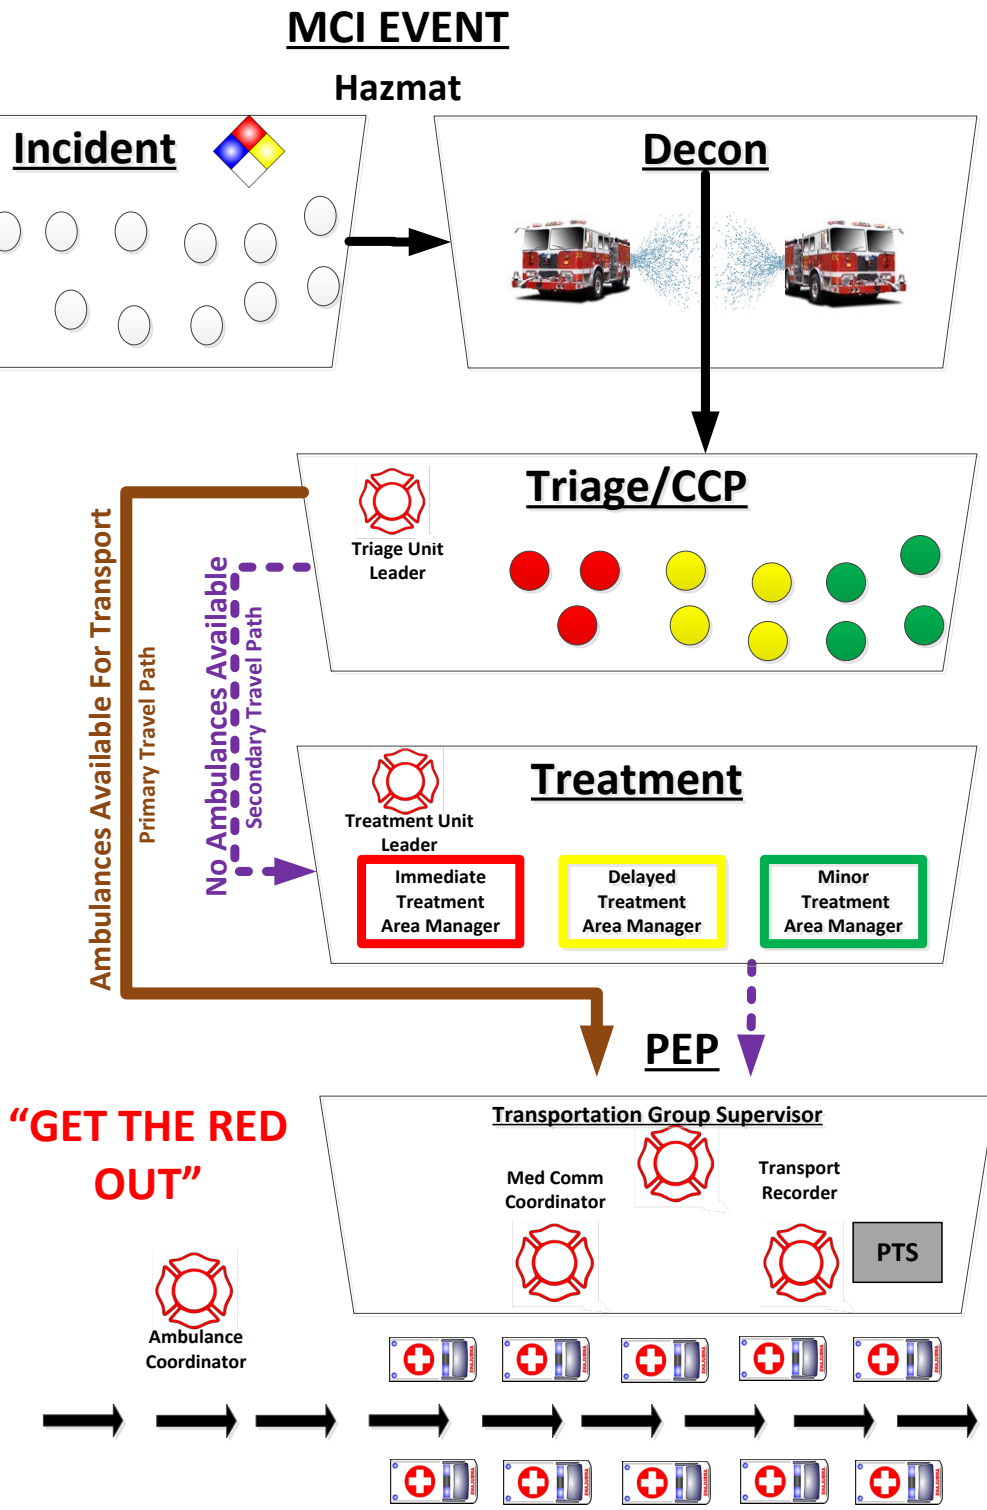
MCI EVENT

Hazmat

Incident

Decon

Triage/CCP

Triage Unit Leader

Ambulances Available For Transport

Primary Travel Path

No Ambulances Available

Secondary Travel Path

Treatment

Treatment Unit Leader

Immediate Treatment Area Manager

Delayed Treatment Area Manager

Minor Treatment Area Manager

PEP

"GET THE RED OUT"

Transportation Group Supervisor

Med Comm Coordinator

Transport Recorder

PTS

Ambulance Coordinator